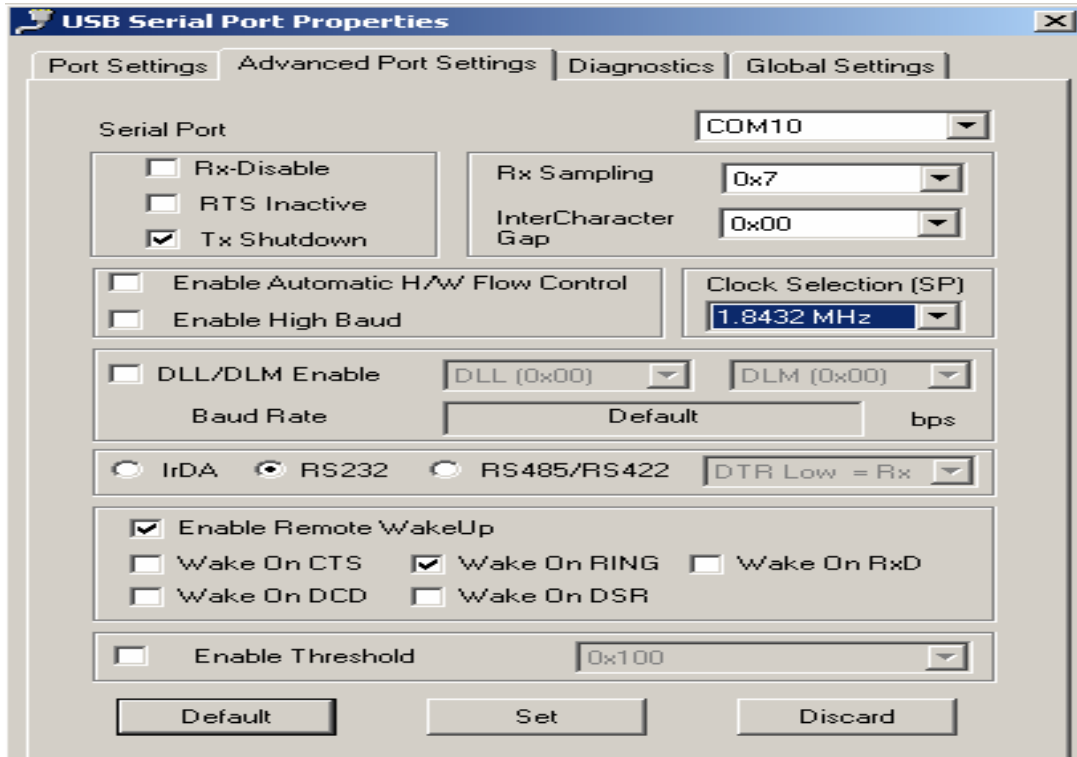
USB Serial Port Properties

Port Settings | Advanced Port Settings | Diagnostics | Global Settings

Serial Port COM10

Rx-Disable
RTS Inactive
Tx Shutdown

Rx Sampling 0x7
InterCharacter Gap 0x00

Enable Automatic H/W Flow Control
Enable High Baud

Clock Selection (SP)
1.8432 MHz

DLL/DLM Enable DLL (0x00) DLM (0x00)
Baud Rate Default bps

IrDA RS232 RS485/RS422 DTR Low = Rx

Enable Remote WakeUp
Wake On CTS Wake On RING Wake On RxD
Wake On DCD Wake On DSR

Enable Threshold 0x100

Default Set Discard